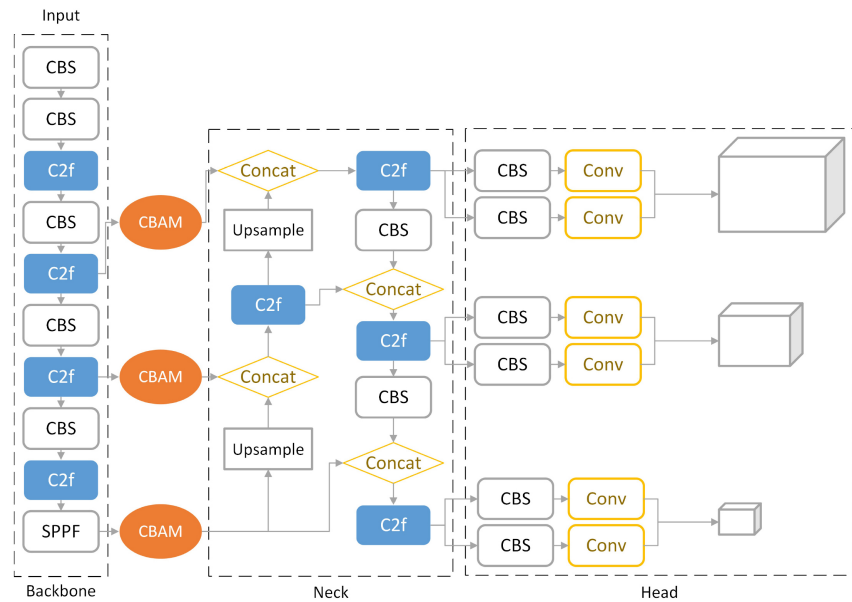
Input

CBS
CBS
C2f
CBS
C2f
CBS
C2f
CBS
C2f
SPPF

Backbone

CBAM
CBAM
CBAM

Concat
Upsample
C2f
Concat
Upsample

C2f
CBS
Concat
C2f
CBS
Concat
C2f

Neck

CBS
Conv
CBS
Conv
CBS
Conv
CBS
Conv
CBS
Conv
CBS
Conv

Head